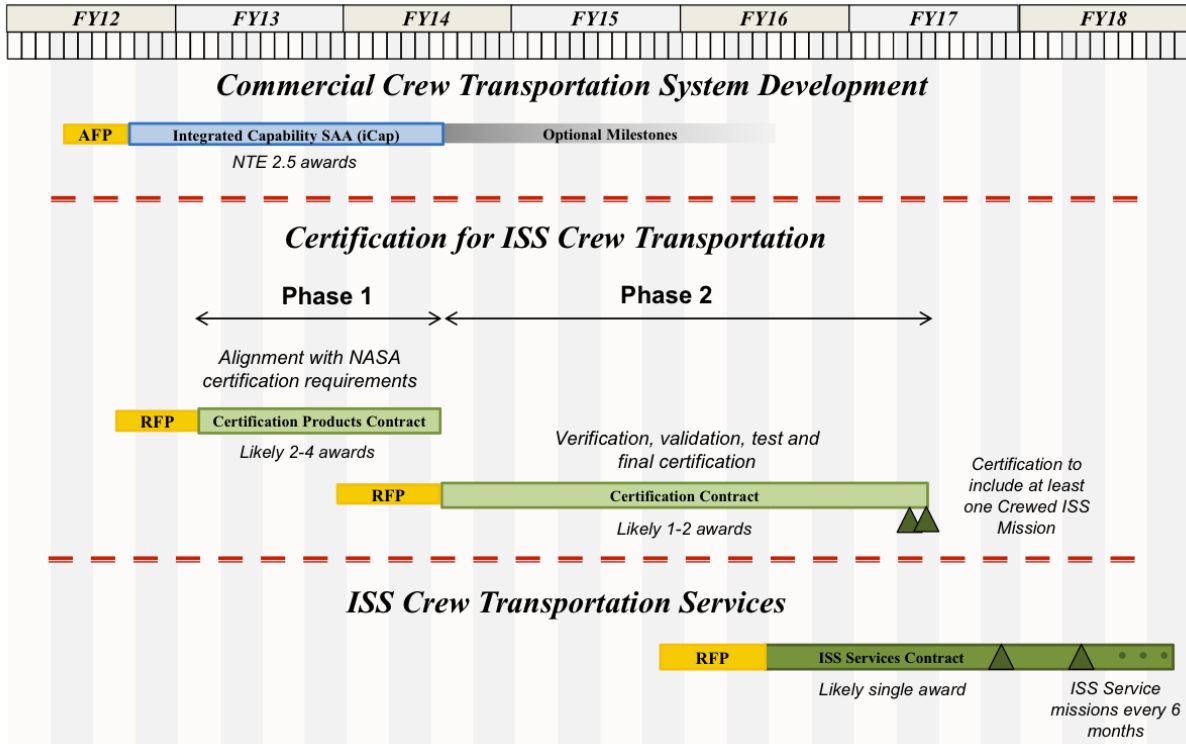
| FY12 | FY13 | FY14 | FY15 | FY16 | FY17 | FY18 |
|---|---|---|---|---|---|---|

Commercial Crew Transportation System Development

AFP Integrated Capability SAA (iCap) Optional Milestones

NTE 2.5 awards

Certification for ISS Crew Transportation

Phase 1

Phase 2

Alignment with NASA certification requirements

RFP Certification Products Contract

Likely 2-4 awards

Verification, validation, test and final certification

Certification to include at least one Crewed ISS Mission

RFP Certification Contract

Likely 1-2 awards

ISS Crew Transportation Services

RFP ISS Services Contract

Likely single award

ISS Service missions every 6 months